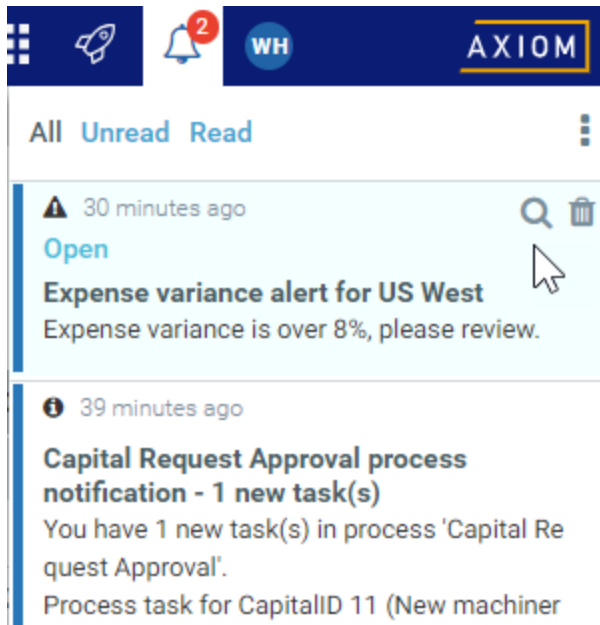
2 WH AXIOM

All Unread Read

30 minutes ago
Open
Expense variance alert for US West
Expense variance is over 8%, please review.

39 minutes ago
Capital Request Approval process notification - 1 new task(s)
You have 1 new task(s) in process 'Capital Re quest Approval'.
Process task for CapitalID 11 (New machiner